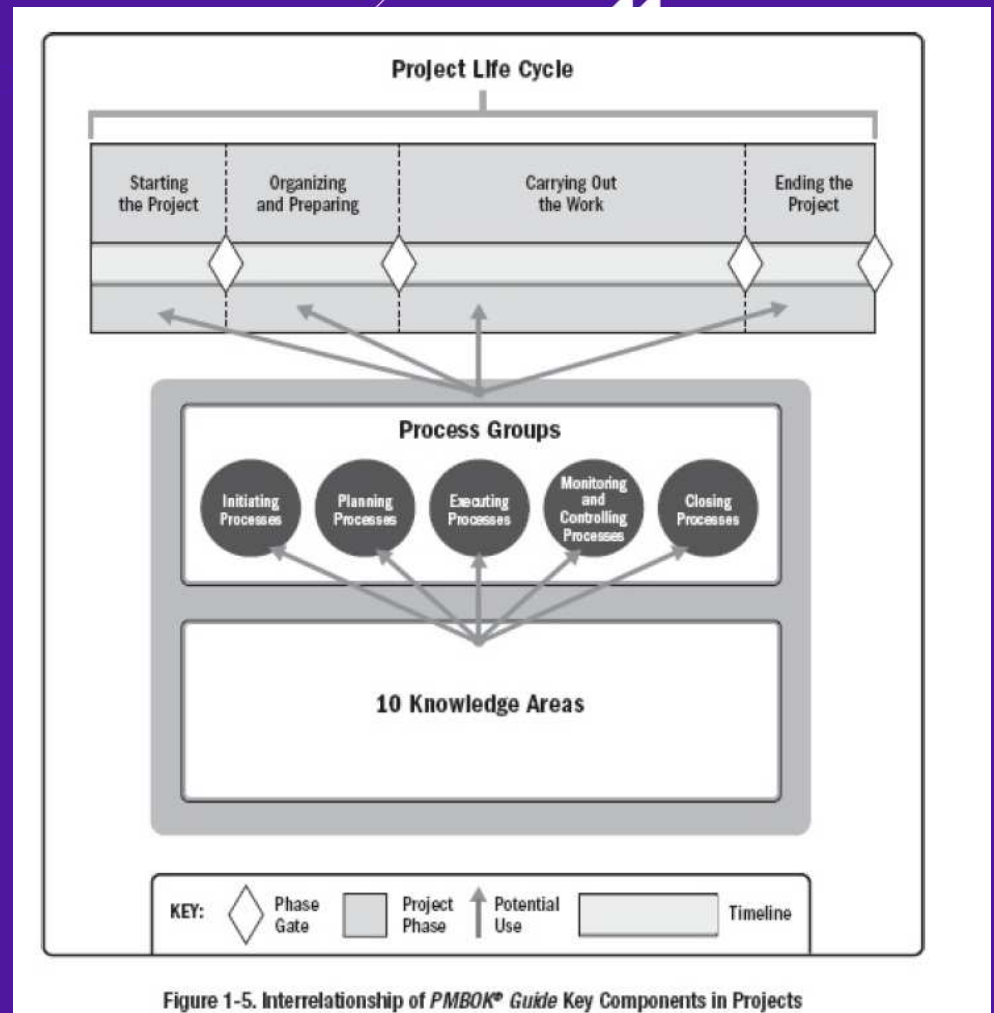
Project Life Cycle

Starting the Project

Organizing and Preparing

Carrying Out the Work

Ending the Project

Process Groups

Initiating Processes

Planning Processes

Executing Processes

Monitoring and Controlling Processes

Closing Processes

10 Knowledge Areas

KEY: Phase Gate | Project Phase | Potential Use | Timeline

Figure 1-5. Interrelationship of *PMBOK® Guide* Key Components in Projects